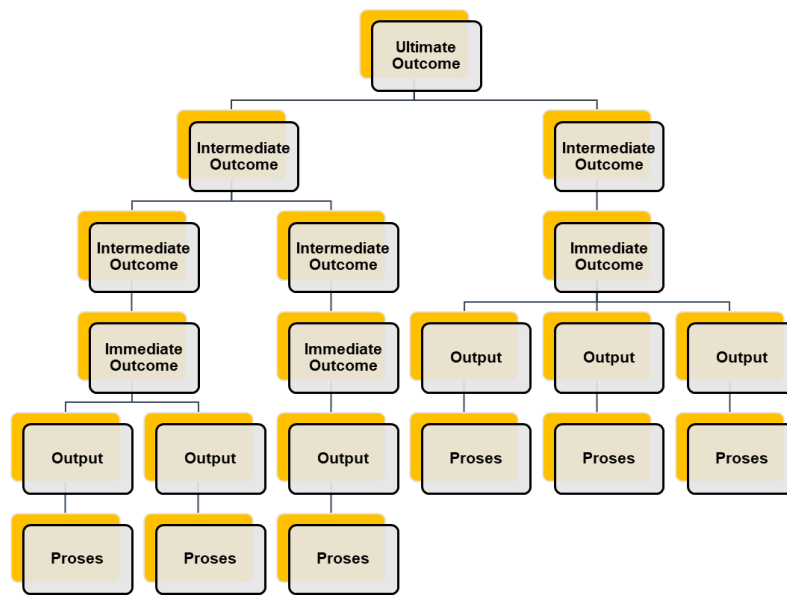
Ultimate Outcome

Intermediate Outcome

Intermediate Outcome

Intermediate Outcome

Intermediate Outcome

Immediate Outcome

Immediate Outcome

Immediate Outcome

Output

Output

Output

Output

Output

Output

Proses

Proses

Proses

Proses

Proses

Proses